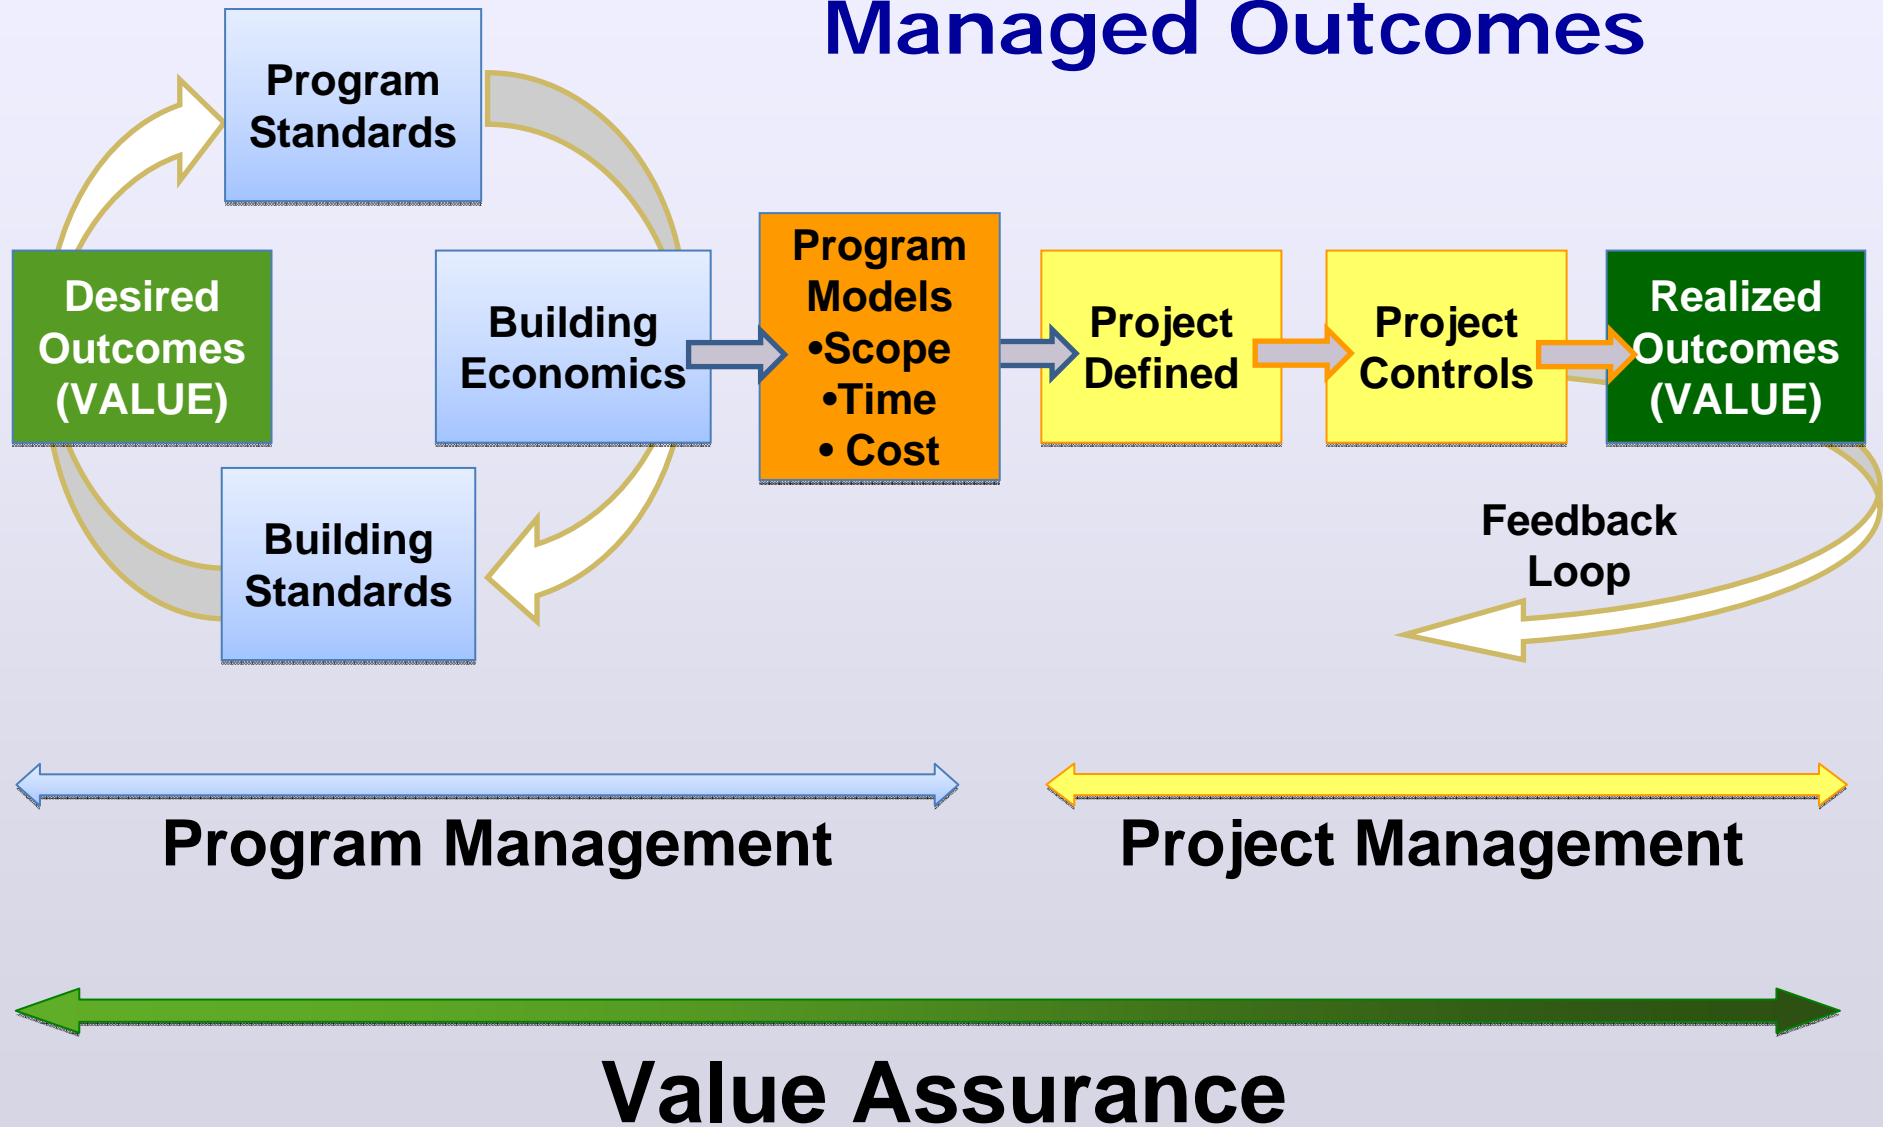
Managed Outcomes

Program Standards

Desired Outcomes (VALUE)

Building Economics

Building Standards

Program Models
•Scope
•Time
• Cost

Project Defined

Project Controls

Realized Outcomes (VALUE)

Feedback Loop

Program Management

Project Management

Value Assurance